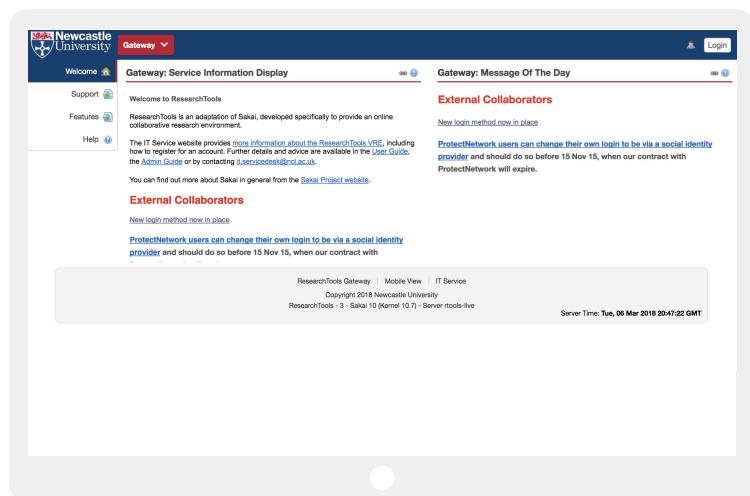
Newcastle University

Gateway

Login

Welcome

Support

Features

Help

Gateway: Service Information Display

Welcome to ResearchTools

ResearchTools is an adaptation of Sakai, developed specifically to provide an online collaborative research environment.

The IT Service website provides more information about the ResearchTools VRE, including how to register for an account. Further details and advice are available in the User Guide, the Admin Guide or by contacting it.servicedesk@ncl.ac.uk.

You can find out more about Sakai in general from the Sakai Project website.

External Collaborators

New login method now in place

ProtectNetwork users can change their own login to be via a social identity provider and should do so before 15 Nov 15, when our contract with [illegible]

Gateway: Message Of The Day

External Collaborators

New login method now in place

ProtectNetwork users can change their own login to be via a social identity provider and should do so before 15 Nov 15, when our contract with ProtectNetwork will expire.

ResearchTools Gateway | Mobile View | IT Service

Copyright 2018 Newcastle University

ResearchTools - 3 - Sakai 10 (Kernel 10.7) - Server rtools-live

Server Time: Tue, 06 Mar 2018 20:47:22 GMT